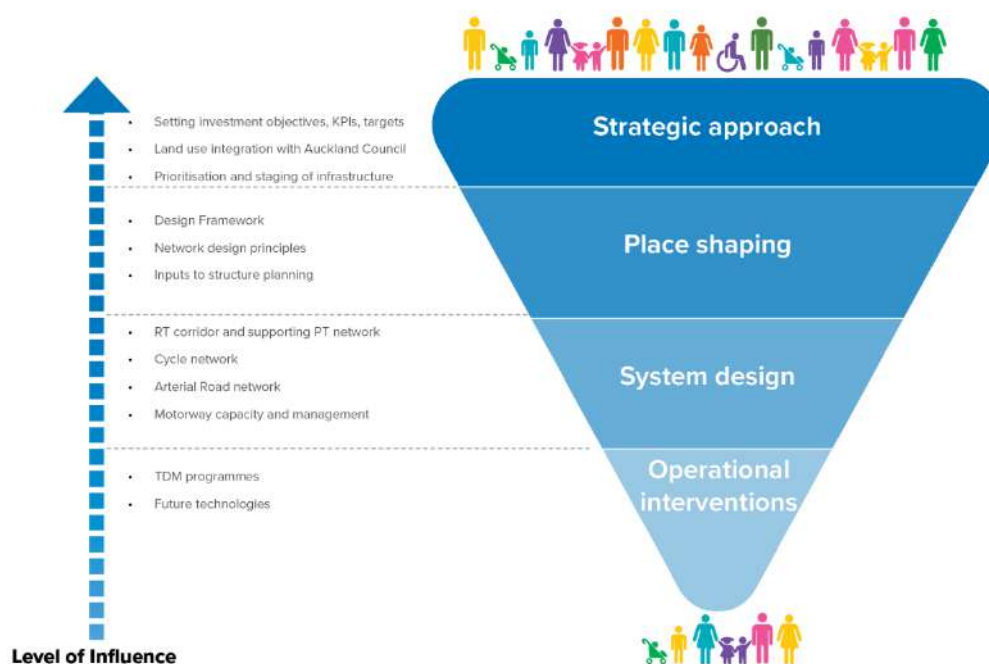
- Setting investment objectives, KPIs, targets
- Land use integration with Auckland Council
- Prioritisation and staging of infrastructure

Strategic approach

- Design Framework
- Network design principles
- Inputs to structure planning

Place shaping

- RT corridor and supporting PT network
- Cycle network
- Arterial Road network
- Motorway capacity and management

System design

- TDM programmes
- Future technologies

Operational interventions

Level of Influence